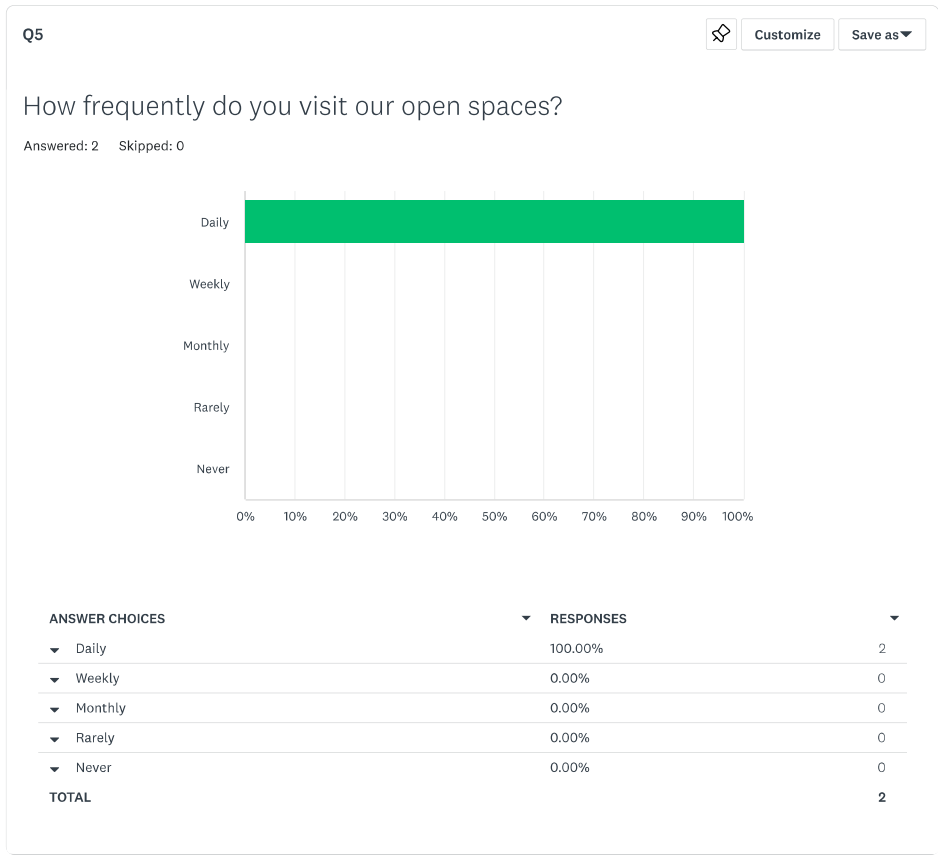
Q5

Customize Save as

How frequently do you visit our open spaces?

Answered: 2 Skipped: 0

Daily
Weekly
Monthly
Rarely
Never

0% 10% 20% 30% 40% 50% 60% 70% 80% 90% 100%

| ANSWER CHOICES | RESPONSES | |
|---|---|---|
| Daily | 100.00% | 2 |
| Weekly | 0.00% | 0 |
| Monthly | 0.00% | 0 |
| Rarely | 0.00% | 0 |
| Never | 0.00% | 0 |
| TOTAL | | 2 |